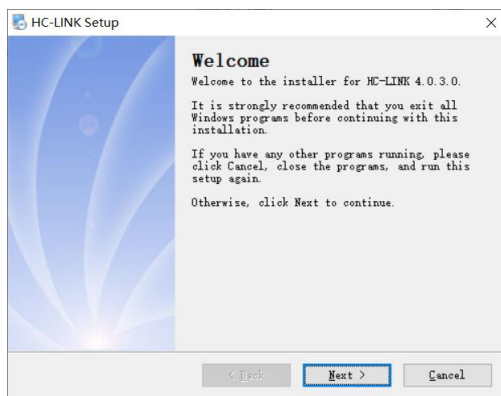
HC-LINK Setup

×

Welcome

Welcome to the installer for HC-LINK 4.0.3.0.

It is strongly recommended that you exit all Windows programs before continuing with this installation.

If you have any other programs running, please click Cancel, close the programs, and run this setup again.

Otherwise, click Next to continue.

< Back

Next >

Cancel